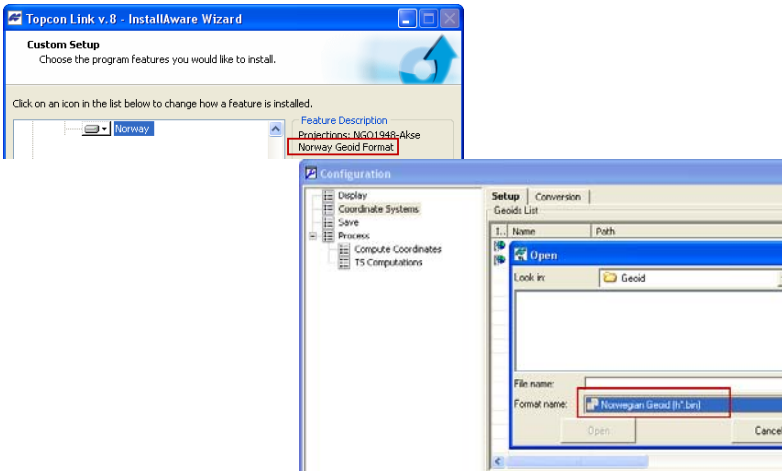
Topcon Link v.8 - InstallAware Wizard

Custom Setup
Choose the program features you would like to install.

Click on an icon in the list below to change how a feature is installed.

Norway

Feature Description
Projections: NGO1948-Akse
Norway Geoid Format

Configuration

Display
Coordinate Systems
Save
Process
Compute Coordinates
TS Computations

Setup | Conversion
Geoids List
I... | Name | Path

Open
Look in: Geoid
File name:
Format name: Norwegian Geoid (h*.bin)
Open
Cance